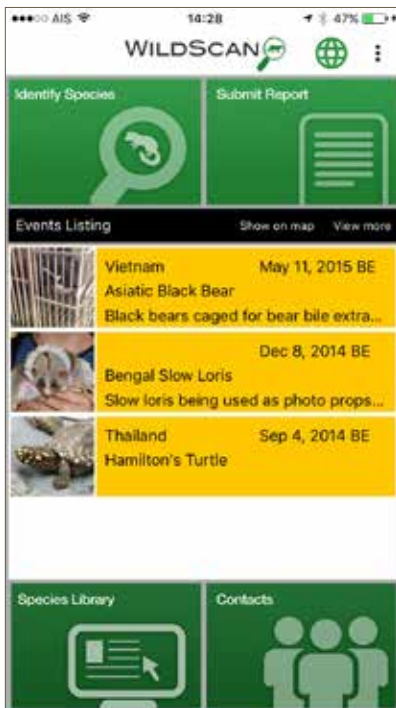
●●●○○ AIS
14:28
47%

WILDSCAN

Identify Species

Submit Report

Events Listing
Show on map
View more

Vietnam
May 11, 2015 BE
Asiatic Black Bear
Black bears caged for bear bile extra...

Dec 8, 2014 BE
Bengal Slow Loris
Slow loris being used as photo props...

Thailand
Sep 4, 2014 BE
Hamilton's Turtle

Species Library

Contacts